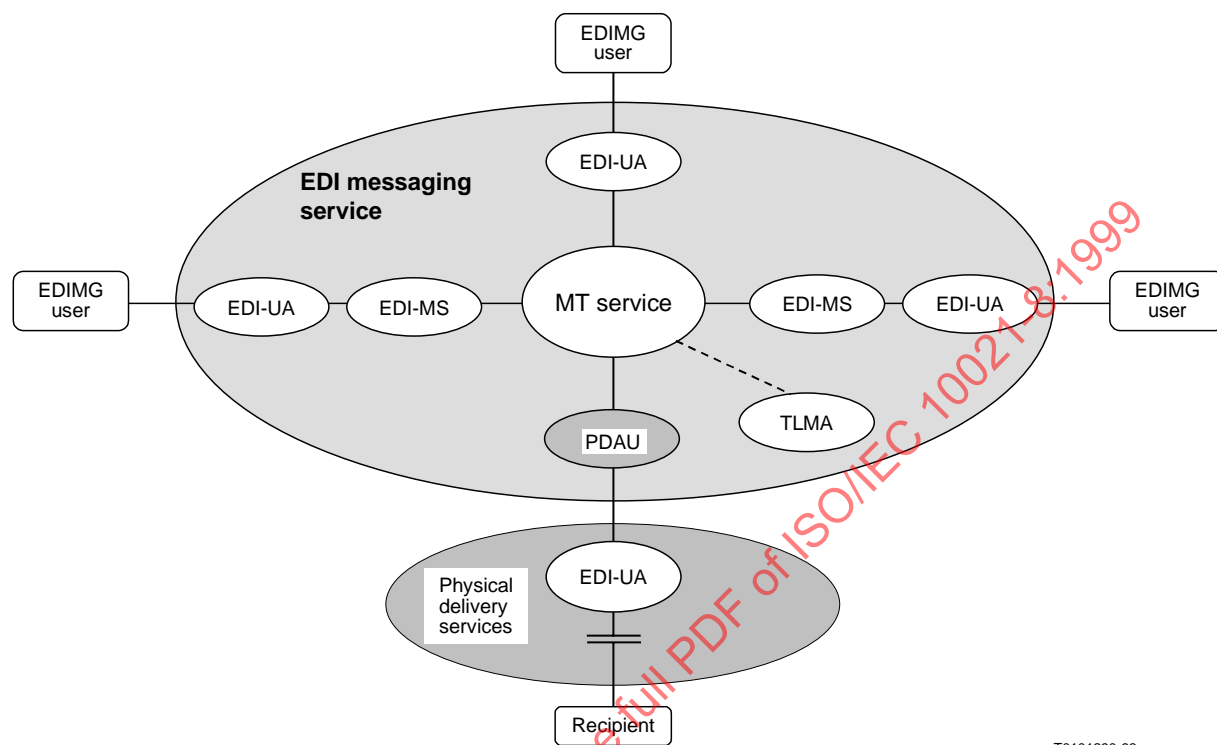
EDIMG user

EDI-UA

EDI messaging service

EDIMG user

EDI-UA

EDI-MS

MT service

EDI-MS

EDI-UA

EDIMG user

TLMA

PDAU

EDI-UA

Physical delivery services

Recipient

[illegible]e full PDF of ISO/IEC 10021-8:1999

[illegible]